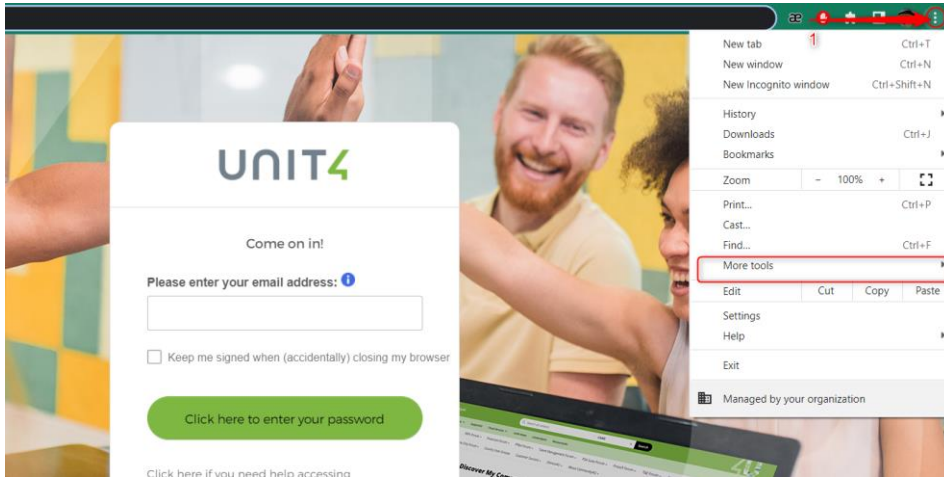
æ

1

New tab Ctrl+T
New window Ctrl+N
New Incognito window Ctrl+Shift+N

History
Downloads Ctrl+J
Bookmarks

Zoom – 100% +

Print... Ctrl+P
Cast...
Find... Ctrl+F
More tools

Edit Cut Copy Paste

Settings
Help

Exit

Managed by your organization

UNIT4

Come on in!

Please enter your email address:

Keep me signed when (accidentally) closing my browser

Click here to enter your password

Click here if you need help accessing